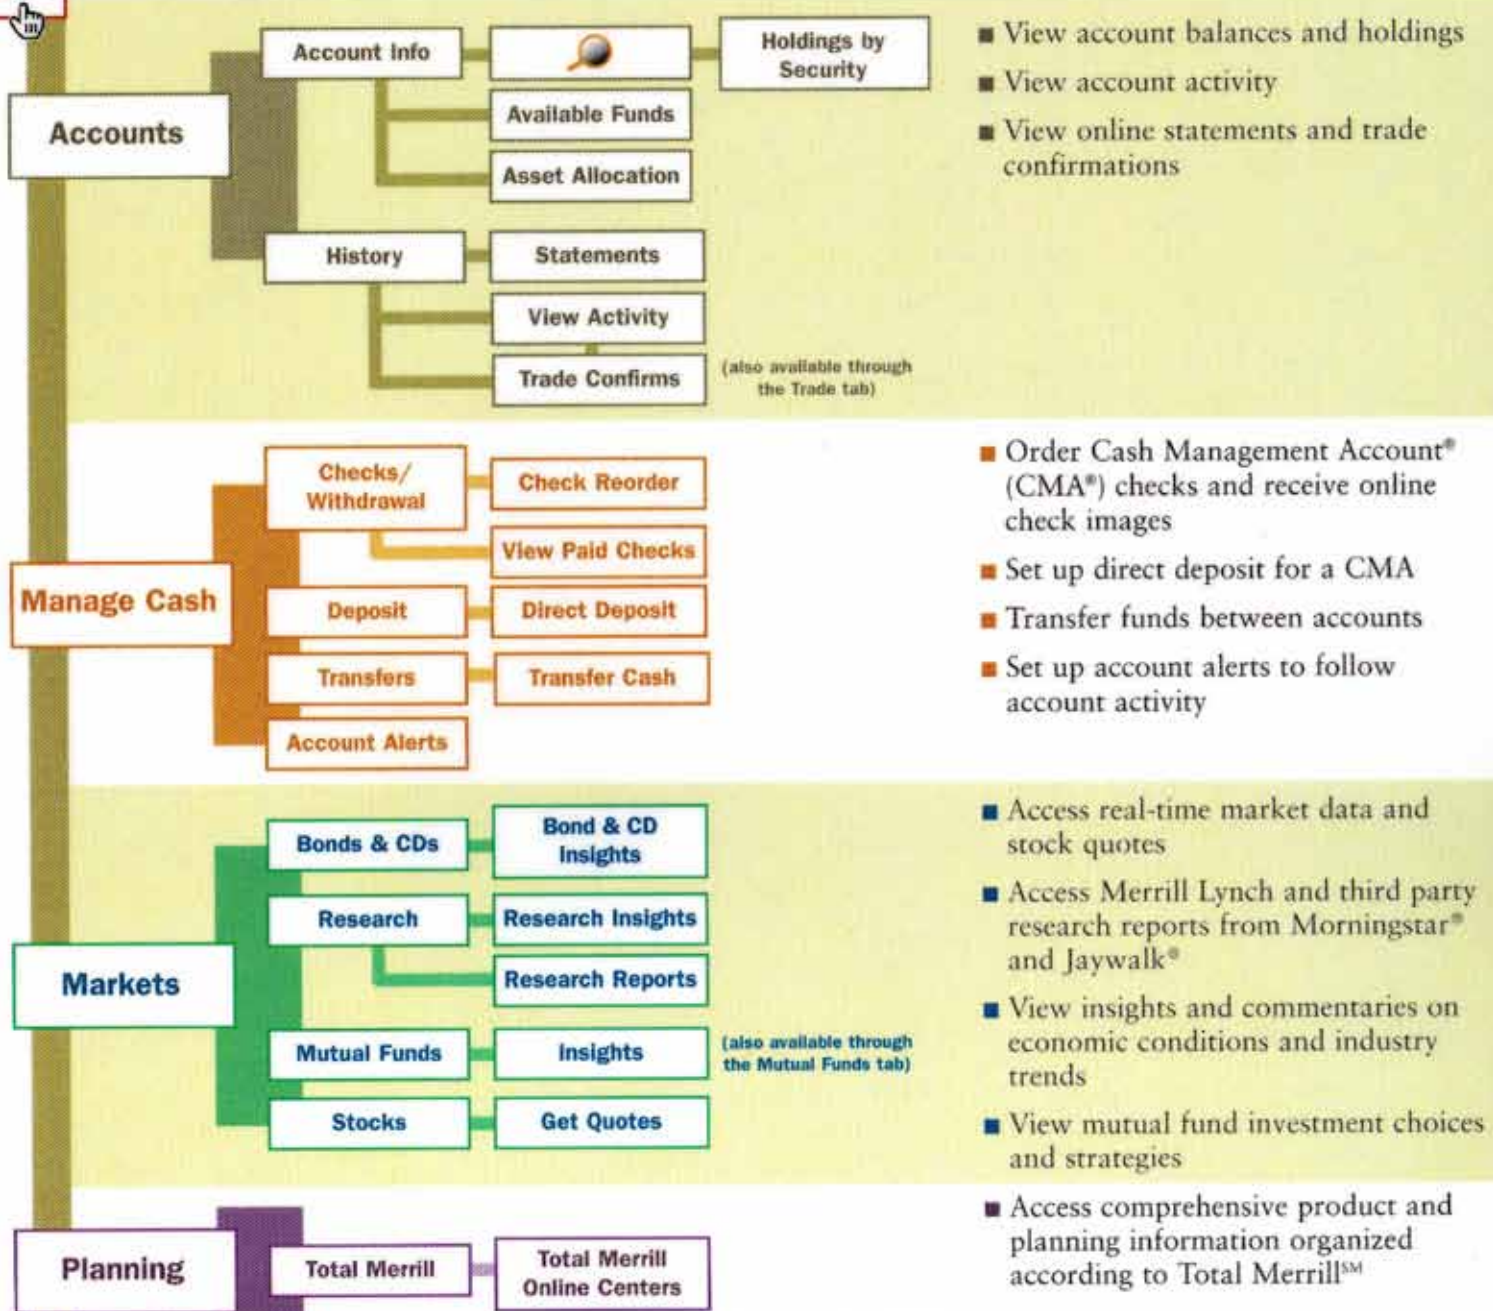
Accounts

Account Info

Holdings by Security

Available Funds

Asset Allocation

History

Statements

View Activity

Trade Confirms

(also available through the Trade tab)

■ View account balances and holdings

■ View account activity

■ View online statements and trade confirmations

Manage Cash

Checks/ Withdrawal

Check Reorder

View Paid Checks

Deposit

Direct Deposit

Transfers

Transfer Cash

Account Alerts

■ Order Cash Management Account® (CMA®) checks and receive online check images

■ Set up direct deposit for a CMA

■ Transfer funds between accounts

■ Set up account alerts to follow account activity

Markets

Bonds & CDs

Bond & CD Insights

Research

Research Insights

Research Reports

Mutual Funds

Insights

(also available through the Mutual Funds tab)

Stocks

Get Quotes

■ Access real-time market data and stock quotes

■ Access Merrill Lynch and third party research reports from Morningstar® and Jaywalk®

■ View insights and commentaries on economic conditions and industry trends

■ View mutual fund investment choices and strategies

Planning

Total Merrill

Total Merrill Online Centers

■ Access comprehensive product and planning information organized according to Total Merrill℠